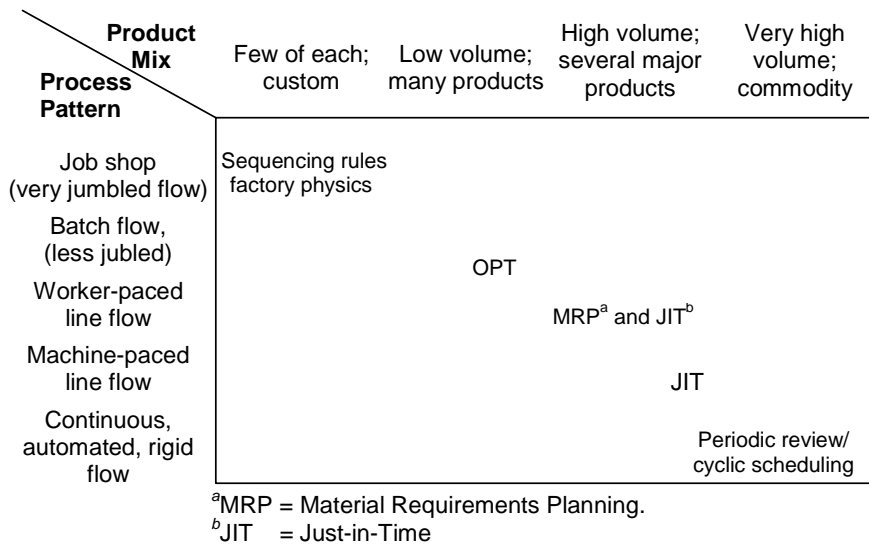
Product Mix

Process Pattern

Few of each; custom

Low volume; many products

High volume; several major products

Very high volume; commodity

Job shop (very jumbled flow)

Batch flow, (less jubled)

Worker-paced line flow

Machine-paced line flow

Continuous, automated, rigid flow

Sequencing rules factory physics

OPT

MRP$^{a}$ and JIT$^{b}$

JIT

Periodic review/ cyclic scheduling

$^{a}$MRP = Material Requirements Planning.

$^{b}$JIT = Just-in-Time